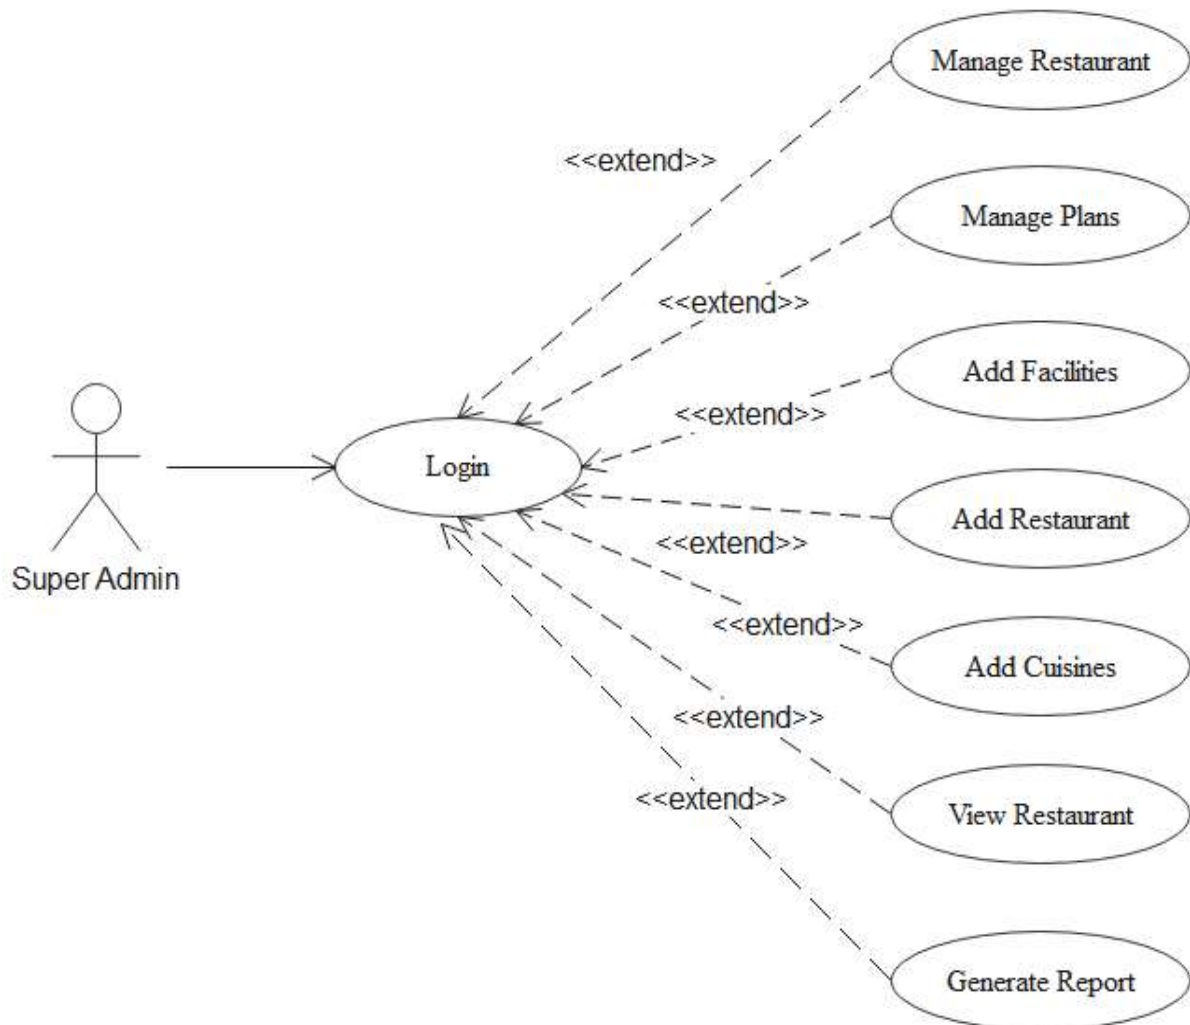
Manage Restaurant

<<extend>>

Manage Plans

<<extend>>

Add Facilities

<<extend>>

Login

Super Admin

Add Restaurant

<<extend>>

<<extend>>

Add Cuisines

<<extend>>

<<extend>>

View Restaurant

Generate Report